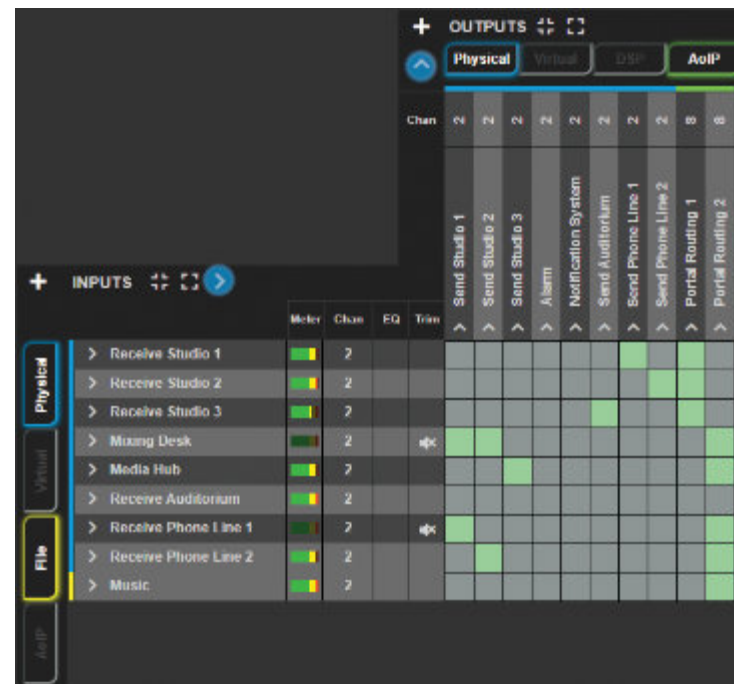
OUTPUTS

Physical | Virtual | DSP | AoIP

Chan

| 2 | 2 | 2 | 2 | 2 | 2 | 2 | 2 | 8 | 8 |
|---|---|---|---|---|---|---|---|---|---|
| Send Studio 1 | Send Studio 2 | Send Studio 3 | Alarm | Notification System | Send Auditorium | Send Phone Line 1 | Send Phone Line 2 | Portal Routing 1 | Portal Routing 2 |

INPUTS

| | Meter | Chan | EQ | Trim |
|---|---|---|---|---|
| Receive Studio 1 | | 2 | | |
| Receive Studio 2 | | 2 | | |
| Receive Studio 3 | | 2 | | |
| Mixing Desk | | 2 | | |
| Media Hub | | 2 | | |
| Receive Auditorium | | 2 | | |
| Receive Phone Line 1 | | 2 | | |
| Receive Phone Line 2 | | 2 | | |
| Music | | 2 | | |

Physical
Virtual
File
AoIP